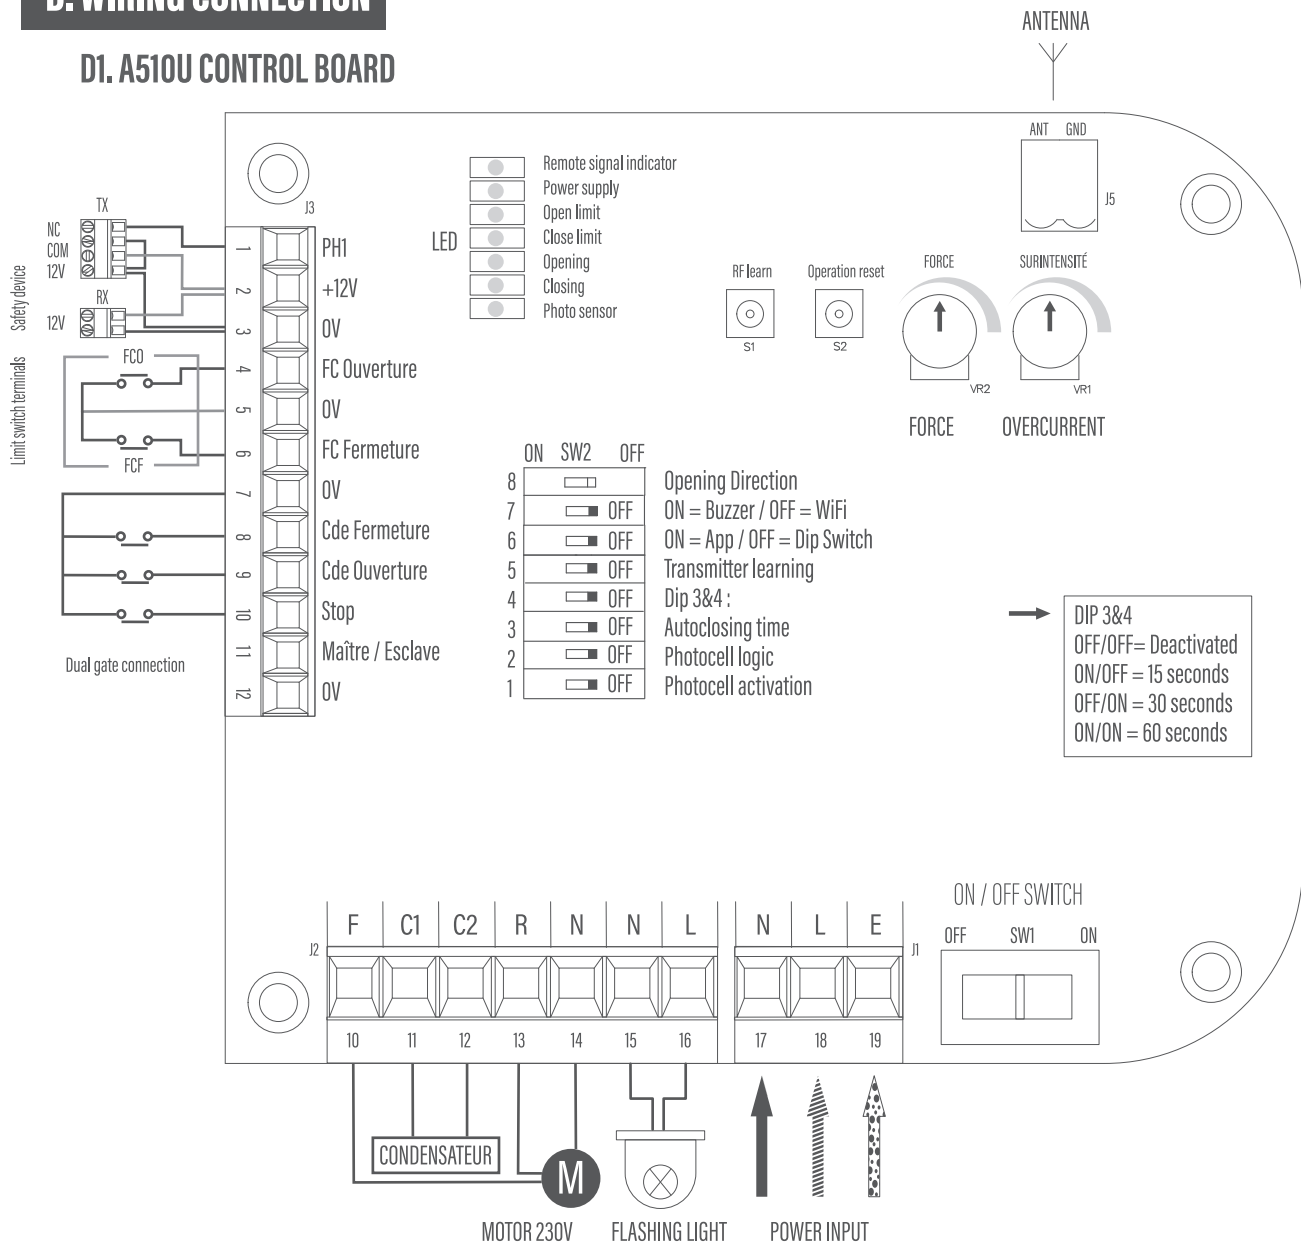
D. WIRING CONNECTION

D1. A510U CONTROL BOARD

ANTENNA

ANT GND

J5

J3

Remote signal indicator
Power supply
Open limit
Close limit
Opening
Closing
Photo sensor

LED

RF learn
S1

Operation reset
S2

FORCE
VR2

SURINTENSITÉ
VR1

FORCE

OVERCURRENT

TX
NC
COM
12V

RX
12V

Safety device

Limit switch terminals

FCO

FCF

1 PH1
2 +12V
3 0V
4 FC Ouverture
5 0V
6 FC Fermeture
7 0V
8 Cde Fermeture
9 Cde Ouverture
10 Stop
11 Maître / Esclave
12 0V

Dual gate connection

ON SW2 OFF

| | | |
|---|---|---|
| 8 | | Opening Direction |
| 7 | OFF | ON = Buzzer / OFF = WiFi |
| 6 | OFF | ON = App / OFF = Dip Switch |
| 5 | OFF | Transmitter learning |
| 4 | OFF | Dip 3&4 : |
| 3 | OFF | Autoclosing time |
| 2 | OFF | Photocell logic |
| 1 | OFF | Photocell activation |

DIP 3&4
OFF/OFF= Deactivated
ON/OFF = 15 seconds
OFF/ON = 30 seconds
ON/ON = 60 seconds

ON / OFF SWITCH
OFF SW1 ON

J2

F C1 C2 R N N L

10 11 12 13 14 15 16

N L E

17 18 19

J1

CONDENSATEUR

M

MOTOR 230V

FLASHING LIGHT

POWER INPUT